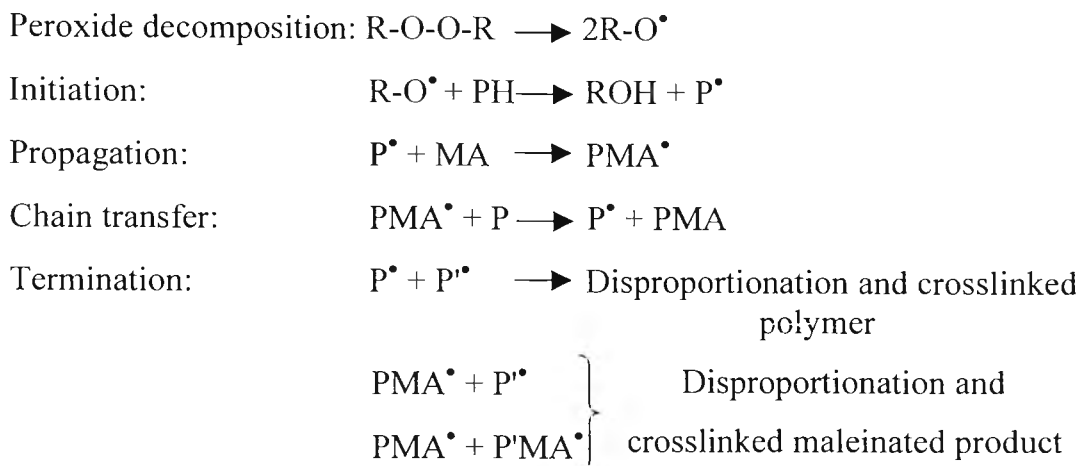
Peroxide decomposition: R-O-O-R $\longrightarrow$ 2R-O$^\bullet$

Initiation: R-O$^\bullet$ + PH $\longrightarrow$ ROH + P$^\bullet$

Propagation: P$^\bullet$ + MA $\longrightarrow$ PMA$^\bullet$

Chain transfer: PMA$^\bullet$ + P $\longrightarrow$ P$^\bullet$ + PMA

Termination: P$^\bullet$ + P'$^\bullet$ $\longrightarrow$ Disproportionation and crosslinked polymer

PMA$^\bullet$ + P'$^\bullet$
PMA$^\bullet$ + P'MA$^\bullet$ Disproportionation and crosslinked maleinated product